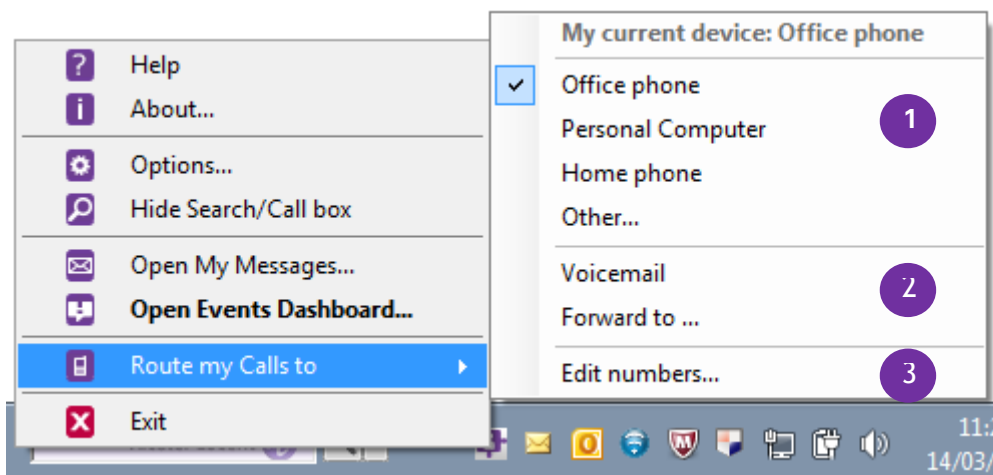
Help
About...
Options...
Hide Search/Call box
Open My Messages...
Open Events Dashboard...
Route my Calls to
Exit

My current device: Office phone
Office phone
Personal Computer
Home phone
Other...
Voicemail
Forward to ...
Edit numbers...

1
2
3

11:
14/03/